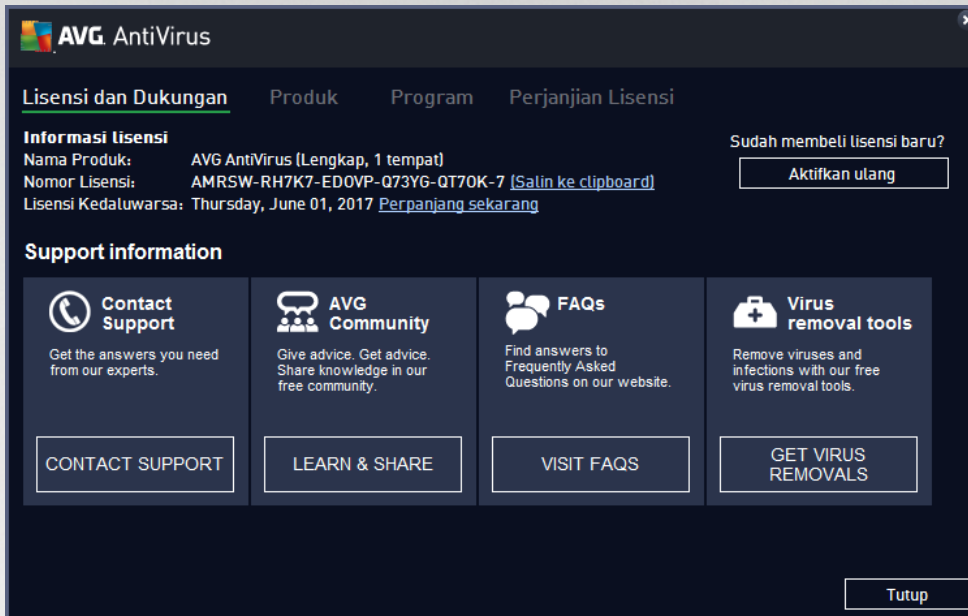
AVG. AntiVirus

Lisensi dan Dukungan Produk Program Perjanjian Lisensi

Informasi lisensi
Nama Produk: AVG AntiVirus (Lengkap, 1 tempat)
Nomor Lisensi: AMRSW-RH7K7-ED0VP-Q73YG-QT70K-7 (Salin ke clipboard)
Lisensi Kedaluwarsa: Thursday, June 01, 2017 Perpanjang sekarang

Sudah membeli lisensi baru?
Aktifkan ulang

Support information

Contact Support
Get the answers you need from our experts.
CONTACT SUPPORT

AVG Community
Give advice. Get advice. Share knowledge in our free community.
LEARN & SHARE

FAQs
Find answers to Frequently Asked Questions on our website.
VISIT FAQS

Virus removal tools
Remove viruses and infections with our free virus removal tools.
GET VIRUS REMOVALS

Tutup